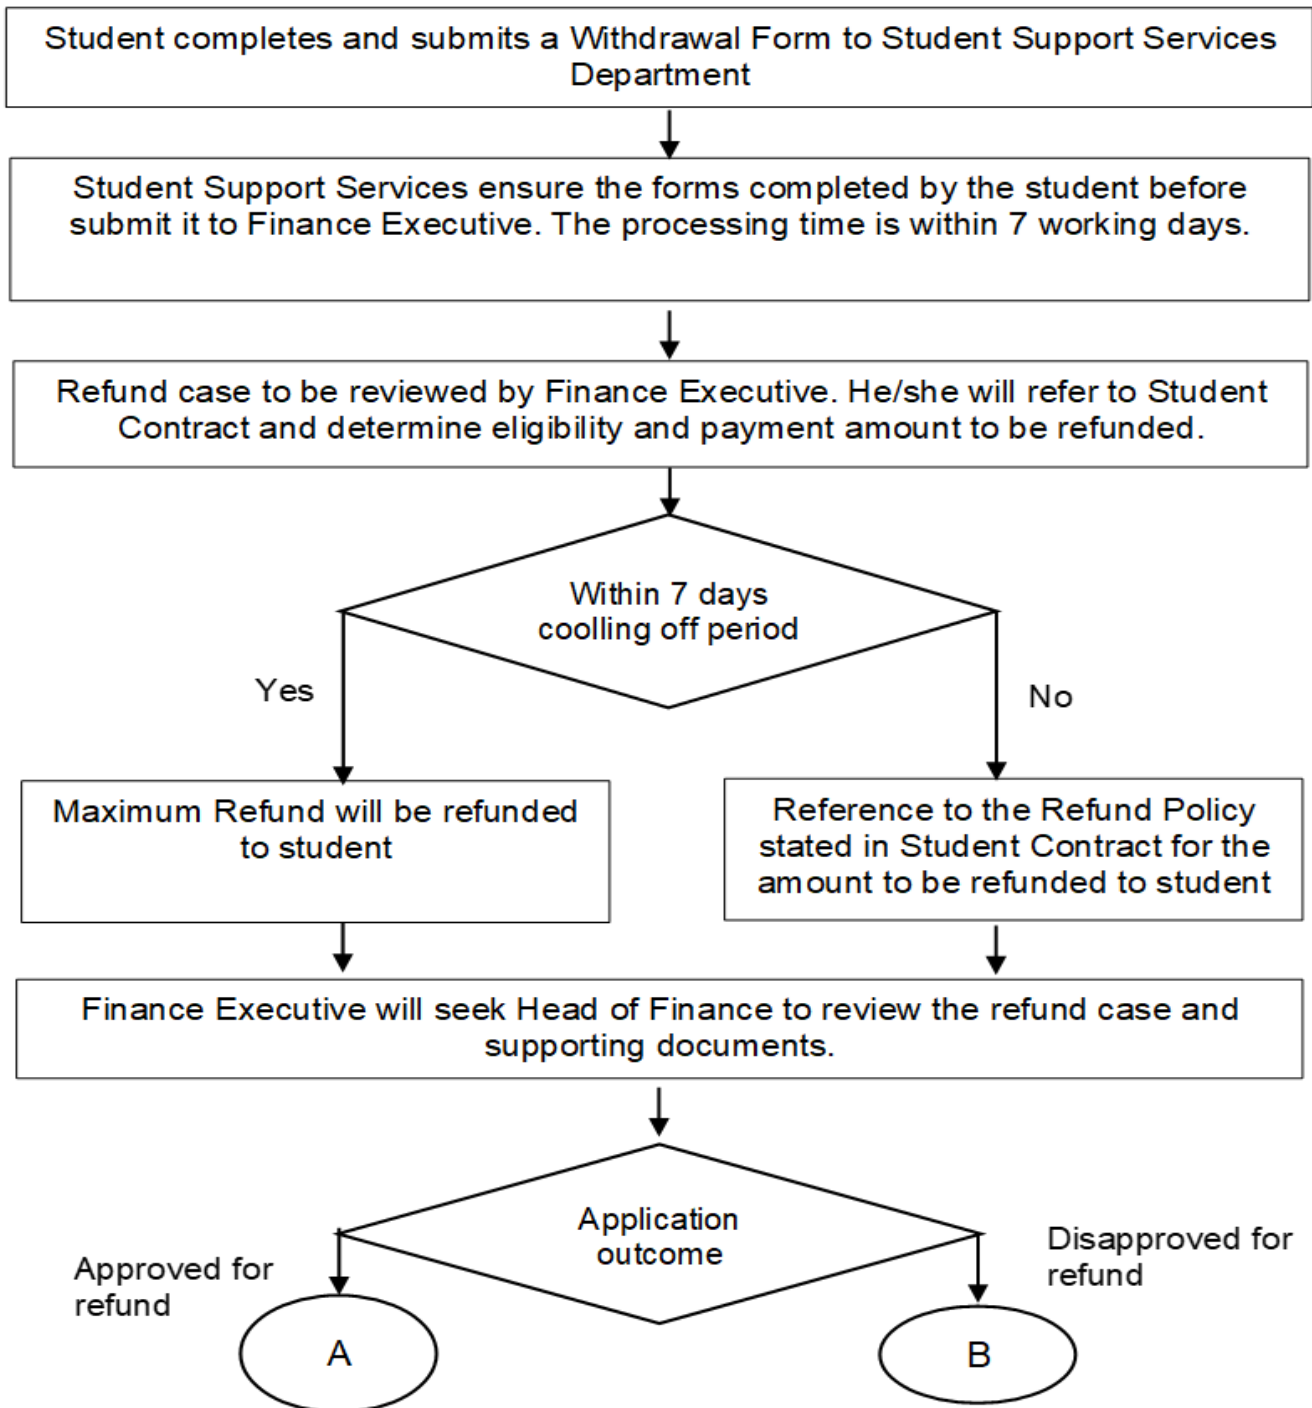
Student completes and submits a Withdrawal Form to Student Support Services Department

Student Support Services ensure the forms completed by the student before submit it to Finance Executive. The processing time is within 7 working days.

Refund case to be reviewed by Finance Executive. He/she will refer to Student Contract and determine eligibility and payment amount to be refunded.

Within 7 days coolling off period

Yes

No

Maximum Refund will be refunded to student

Reference to the Refund Policy stated in Student Contract for the amount to be refunded to student

Finance Executive will seek Head of Finance to review the refund case and supporting documents.

Application outcome

Approved for refund

Disapproved for refund

A

B